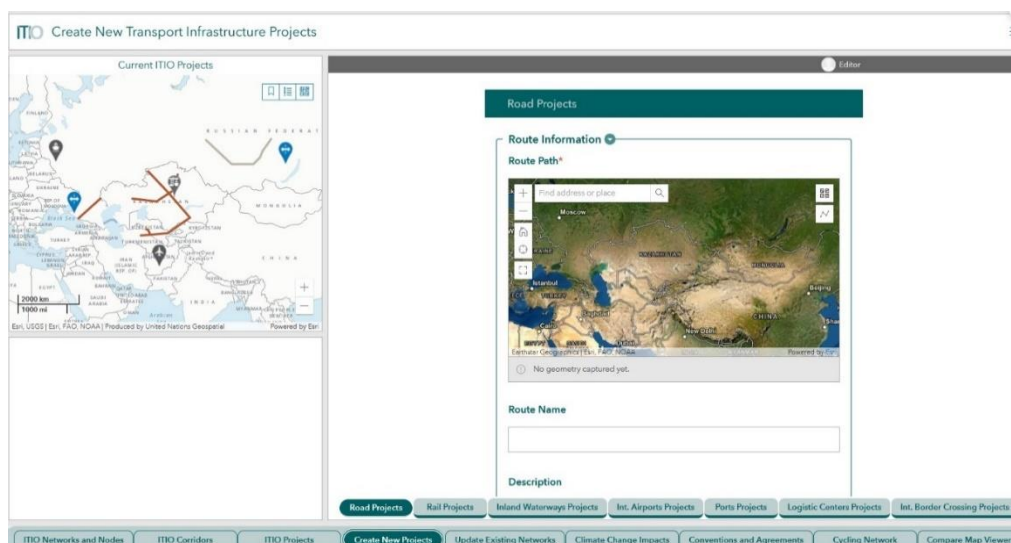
ITIO Create New Transport Infrastructure Projects

Current ITIO Projects

RUSSIAN FEDERAT

MONGOLIA

CHINA

INDIA

2000 km
1000 mi

Esri, USGS | Esri, FAO, NOAA | Produced by United Nations Geospatial

Powered by Esri

Editor

Road Projects

Route Information

Route Path*

Find address or place

Moscow

KAZAKHSTAN

MONGOLIA

Istanbul

TURKEY

Beijing

CHINA

New Delhi

Cairo

Earthstar Geographics | Esri, FAO, NOAA

Powered by Esri

No geometry captured yet.

Route Name

Description

Road Projects | Rail Projects | Inland Waterways Projects | Int. Airports Projects | Ports Projects | Logistic Centers Projects | Int. Border Crossing Projects

ITIO Networks and Nodes | ITIO Corridors | ITIO Projects | Create New Projects | Update Existing Networks | Climate Change Impacts | Conventions and Agreements | Cycling Network | Compare Map Viewer